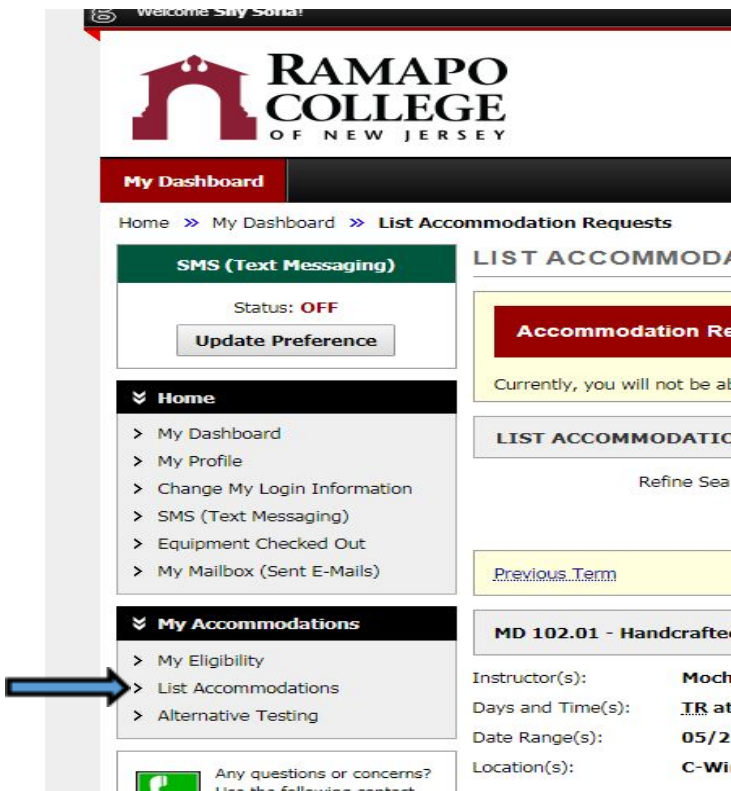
Welcome Shy Sofia!

RAMAPO COLLEGE OF NEW JERSEY

My Dashboard

Home » My Dashboard » List Accommodation Requests

SMS (Text Messaging)

Status: OFF

Update Preference

Home

> My Dashboard
> My Profile
> Change My Login Information
> SMS (Text Messaging)
> Equipment Checked Out
> My Mailbox (Sent E-Mails)

My Accommodations

> My Eligibility
> List Accommodations
> Alternative Testing

Any questions or concerns? Use the following contact

LIST ACCOMMODA

Accommodation Re

Currently, you will not be ab

LIST ACCOMMODATIC

Refine Sea

Previous Term

MD 102.01 - Handcrafte

Instructor(s): Moch

Days and Time(s): TR at

Date Range(s): 05/2

Location(s): C-Wi